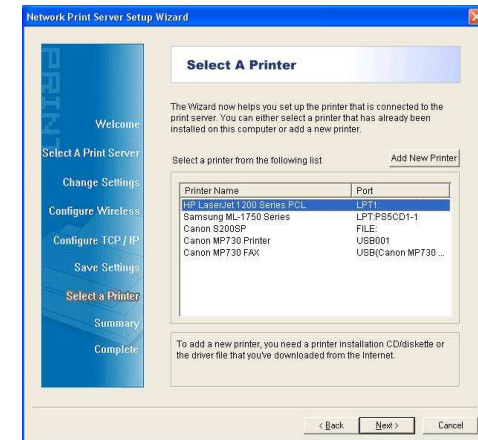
Network Print Server Setup Wizard

PRINT

Welcome

Select A Print Server

Change Settings

Configure Wireless

Configure TCP / IP

Save Settings

Select a Printer

Summary

Complete

Select A Printer

The Wizard now helps you set up the printer that is connected to the print server. You can either select a printer that has already been installed on this computer or add a new printer.

Select a printer from the following list

Add New Printer

| Printer Name | Port |
|---|---|
| HP LaserJet 1200 Series PCL | LPT1: |
| Samsung ML-1750 Series | LPT:PS5CD1-1 |
| Canon S200SP | FILE: |
| Canon MP730 Printer | USB001 |
| Canon MP730 FAX | USB(Canon MP730 ... |

To add a new printer, you need a printer installation CD/diskette or the driver file that you've downloaded from the Internet.

< Back

Next >

Cancel